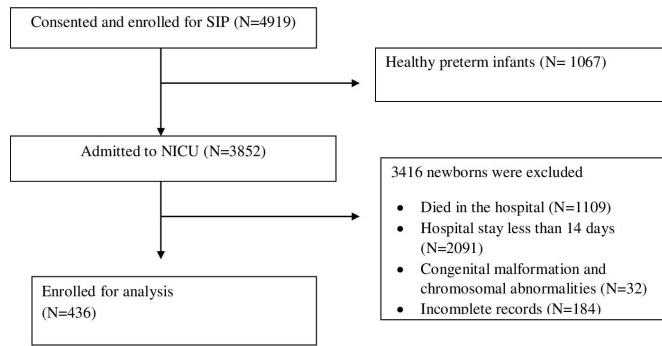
Consented and enrolled for SIP (N=4919)

Healthy preterm infants (N= 1067)

Admitted to NICU (N=3852)

3416 newborns were excluded

- Died in the hospital (N=1109)
- Hospital stay less than 14 days (N=2091)
- Congenital malformation and chromosomal abnormalities (N=32)
- Incomplete records (N=184)

Enrolled for analysis (N=436)